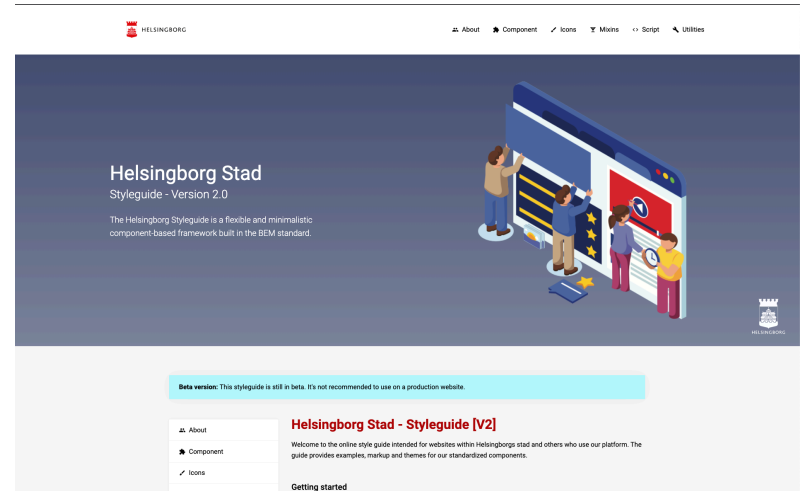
HELSINGBORG

About Component Icons Mixins Script Utilities

Helsingborg Stad

Styleguide - Version 2.0

The Helsingborg Styleguide is a flexible and minimalistic component-based framework built in the BEM standard.

HELSINGBORG

**Beta version:** This styleguide is still in beta. It's not recommended to use on a production website.

About

Component

Icons

Helsingborg Stad - Styleguide [V2]

Welcome to the online style guide intended for websites within Helsingborgs stad and others who use our platform. The guide provides examples, markup and themes for our standardized components.

Getting started